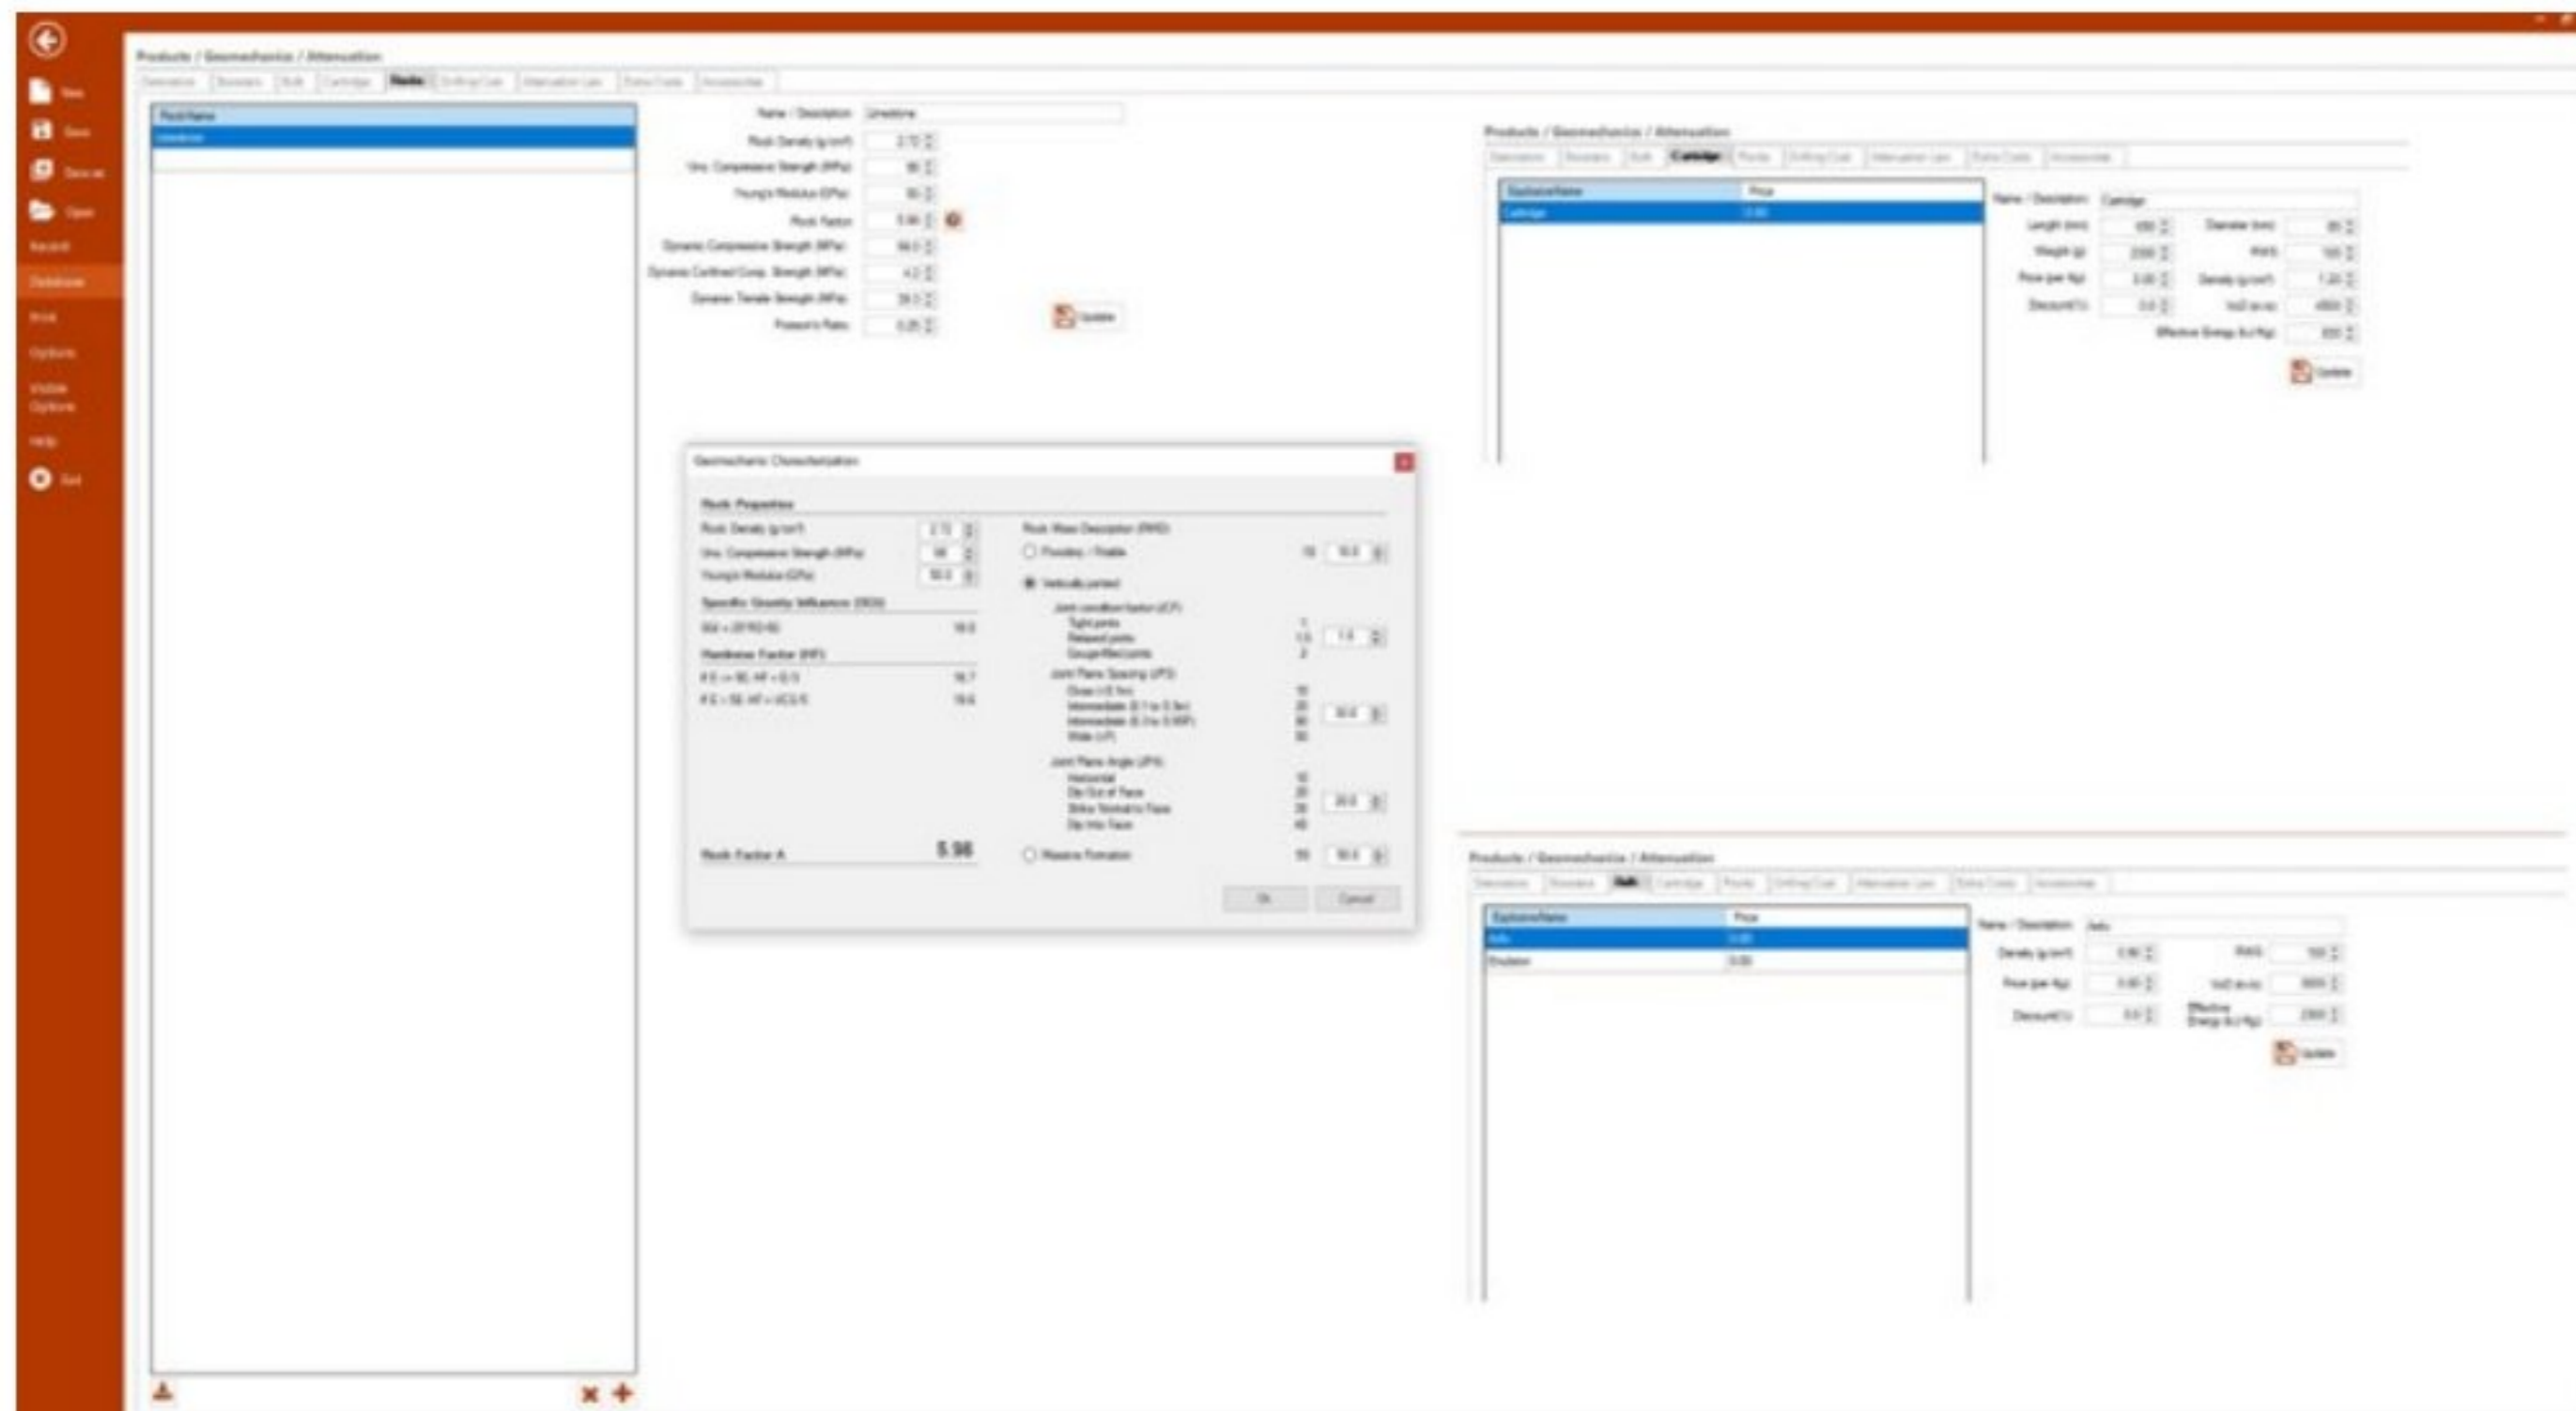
New
Save
Save as
Open
Recent
Database
Print
Options
Visible Options
Help
Exit

Products / Geomechanics / Attenuation

Detonators | Boosters | Bulk | Cartridge | Rocks | Drilling Cost | Attenuation Law | Extra Costs | Accessories

Rock Name
Limestone

Name / Description: Limestone
Rock Density (g/cm³): 2.72
Uni. Compressive Strength (MPa): 90
Young's Modulus (GPa): 50
Rock Factor: 5.98
Dynamic Compressive Strength (MPa): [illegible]
Dynamic Confined Comp. Strength (MPa): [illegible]
Dynamic Tensile Strength (MPa): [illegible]
Poisson's Ratio: 0.25
Update

Geomechanic Characterization

Rock Properties
Rock Density (g/cm³): 2.72
Uni. Compressive Strength (MPa): 90
Young's Modulus (GPa): 50.0
Specific Gravity Influence (SGI)
SGI = 25*RD-50: 18.0
Hardness Factor (HF)
If E >= 50, HF = E/3: 16.7
If E < 50, HF = UCS/5: 18.0
Rock Factor A: 5.98

Rock Mass Description (RMD)
Powdery / Friable: 10
Vertically jointed
Joint condition factor (JCF)
Tight joints: 1
Relaxed joints: 1.5
Gouge-filled joints: 2
Joint Plane Spacing (JPS)
Close (<0.1m): 10
Intermediate (0.1 to 0.3m): 20
Intermediate (0.3 to 0.95P): 50
Wide (>P): 50
Joint Plane Angle (JPA)
Horizontal: 10
Dip Out of Face: 20
Strike Normal to Face: 30
Dip Into Face: 40
Massive Formation: 50
Ok
Cancel

Products / Geomechanics / Attenuation
Detonators | Boosters | Bulk | Cartridge | Rocks | Drilling Cost | Attenuation Law | Extra Costs | Accessories
ExplosiveName | Price
Cartridge | 0.00
Name / Description: Cartridge
Length (mm)
Diameter (mm)
Weight (g)
RWS
Price (per Kg)
Density (g/cm³)
Discount(%)
VoD (m/s)
Effective Energy (kJ/Kg)
Update

Products / Geomechanics / Attenuation
Detonators | Boosters | Bulk | Cartridge | Rocks | Drilling Cost | Attenuation Law | Extra Costs | Accessories
ExplosiveName | Price
Anfo | 0.00
Emulsion | 0.00
Name / Description: Anfo
Density (g/cm³)
RWS
Price (per Kg)
VoD (m/s)
Discount(%)
Effective Energy (kJ/Kg)
Update